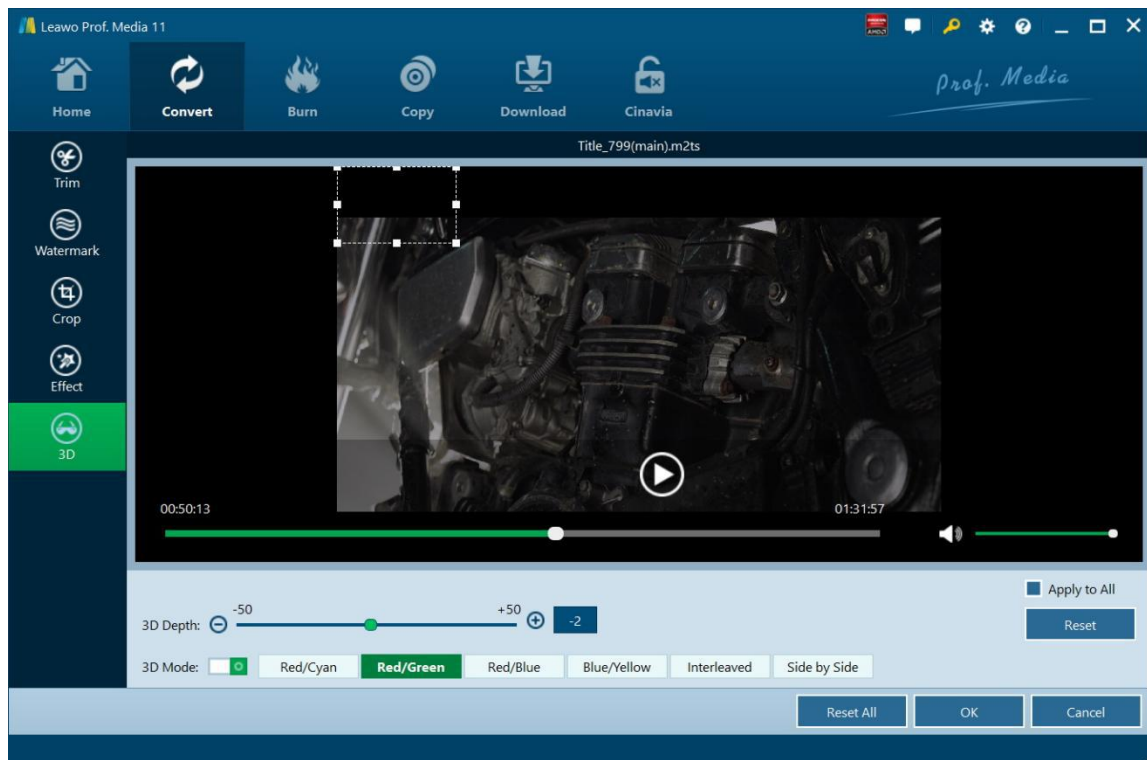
Leawo Prof. Media 11

Home
Convert
Burn
Copy
Download
Cinavia

Prof. Media

Title_799(main).m2ts

Trim
Watermark
Crop
Effect
3D

00:50:13
01:31:57

Apply to All
Reset

-50
+50
3D Depth:
-2

3D Mode:
Red/Cyan
Red/Green
Red/Blue
Blue/Yellow
Interleaved
Side by Side

Reset All
OK
Cancel